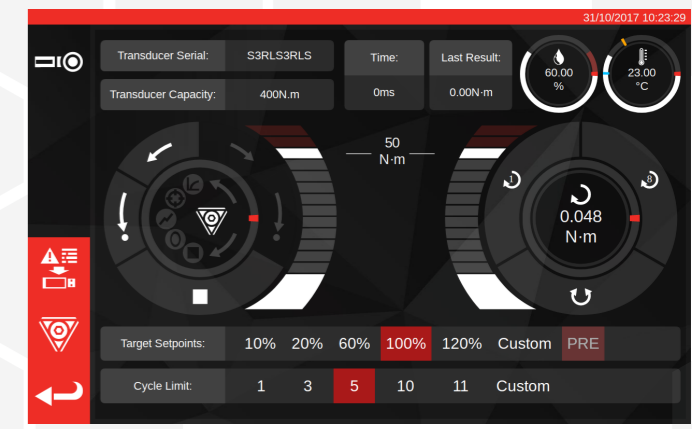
31/10/2017 10:23:29

Transducer Serial: S3RLS3RLS

Transducer Capacity: 400N.m

Time: 0ms

Last Result: 0.00N·m

60.00 %

23.00 °C

50 N·m

1

8

0.048 N·m

Target Setpoints: 10% 20% 60% 100% 120% Custom PRE

Cycle Limit: 1 3 5 10 11 Custom